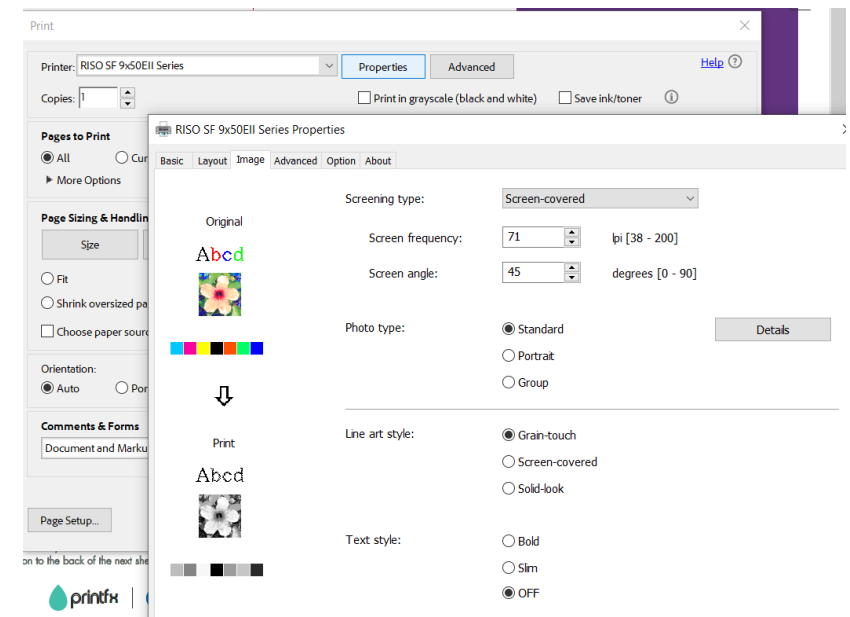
Print

Printer: RISO SF 9x50EII Series
Properties
Advanced
Help
Copies: 1
Print in grayscale (black and white)
Save ink/toner

Pages to Print
All
Cur
More Options

Page Sizing & Handlin
Size
Fit
Shrink oversized pa
Choose paper sourc

Orientation:
Auto
Por

Comments & Forms
Document and Marku

Page Setup...

on to the back of the next she

printfx

RISO SF 9x50EII Series Properties

Basic
Layout
Image
Advanced
Option
About

Original
Abcd

Print
Abcd

Screening type:
Screen-covered
Screen frequency:
71
lpi [38 - 200]
Screen angle:
45
degrees [0 - 90]

Photo type:
Standard
Portrait
Group
Details

Line art style:
Grain-touch
Screen-covered
Solid-look

Text style:
Bold
Slim
OFF